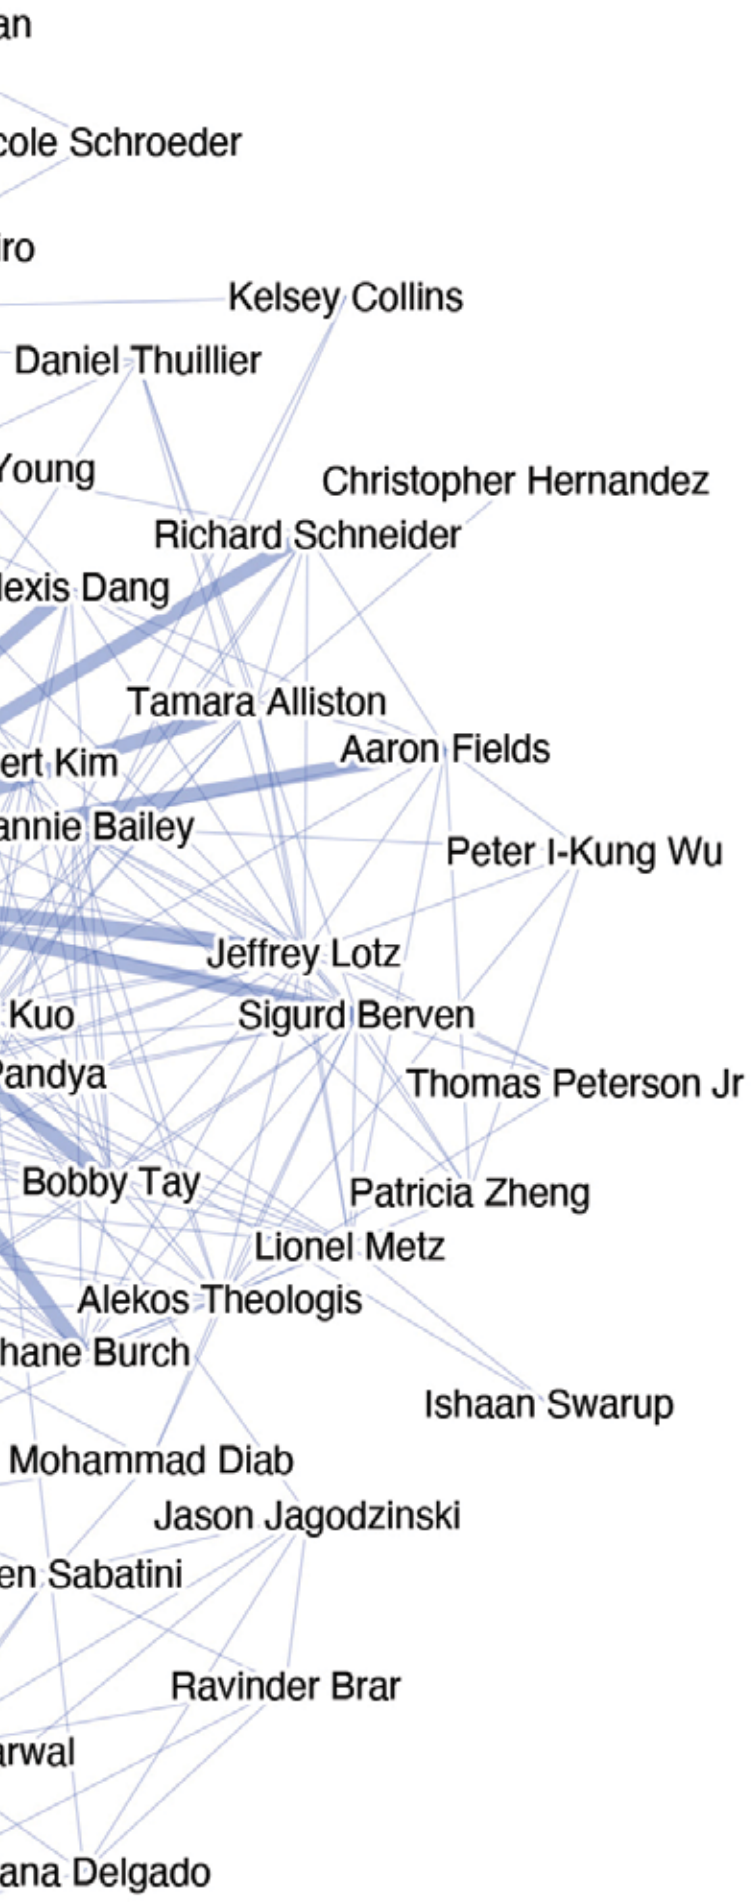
an
cole Schroeder
iro
Kelsey Collins
Daniel Thuillier
Young
Christopher Hernandez
Richard Schneider
lexis Dang
Tamara Alliston
ert Kim
Aaron Fields
annie Bailey
Peter I-Kung Wu
Jeffrey Lotz
Kuo
Sigurd Berven
Pandya
Thomas Peterson Jr
Bobby Tay
Patricia Zheng
Lionel Metz
Alekos Theologis
hane Burch
Ishaan Swarup
Mohammad Diab
Jason Jagodzinski
en Sabatini
Ravinder Brar
arwal
ana Delgado